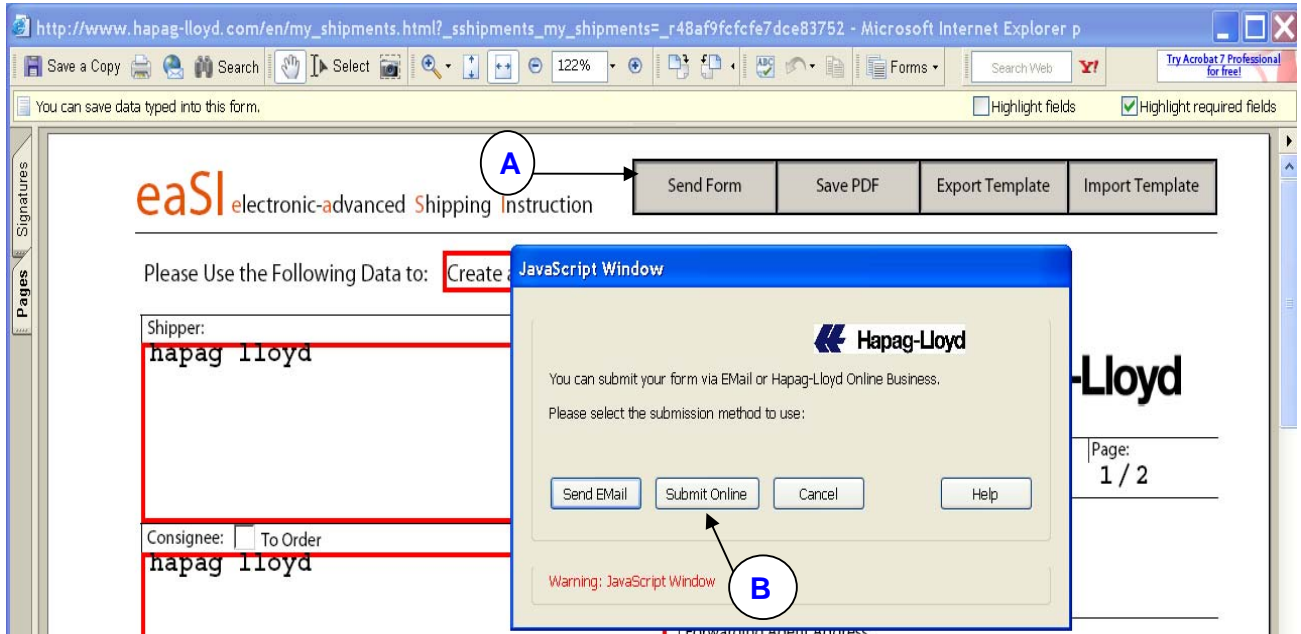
http://www.hapag-lloyd.com/en/my_shipments.html?_sshipments_my_shipments=_r48af9fcfcfe7dce83752 - Microsoft Internet Explorer p

Save a Copy Search Select 122% Forms Search Web Y! Try Acrobat 7 Professional for free!

You can save data typed into this form.

Highlight fields Highlight required fields

Signatures Pages

A

Send Form Save PDF Export Template Import Template

eaSI electronic-advanced Shipping Instruction

Please Use the Following Data to: Create a

Shipper:
hapag lloyd

Consignee: To Order
hapag lloyd

JavaScript Window

Hapag-Lloyd

You can submit your form via EMail or Hapag-Lloyd Online Business.

Please select the submission method to use:

Send EMail Submit Online Cancel Help

Warning: JavaScript Window

B

-Lloyd

Page:
1 / 2

Forwarding agent address